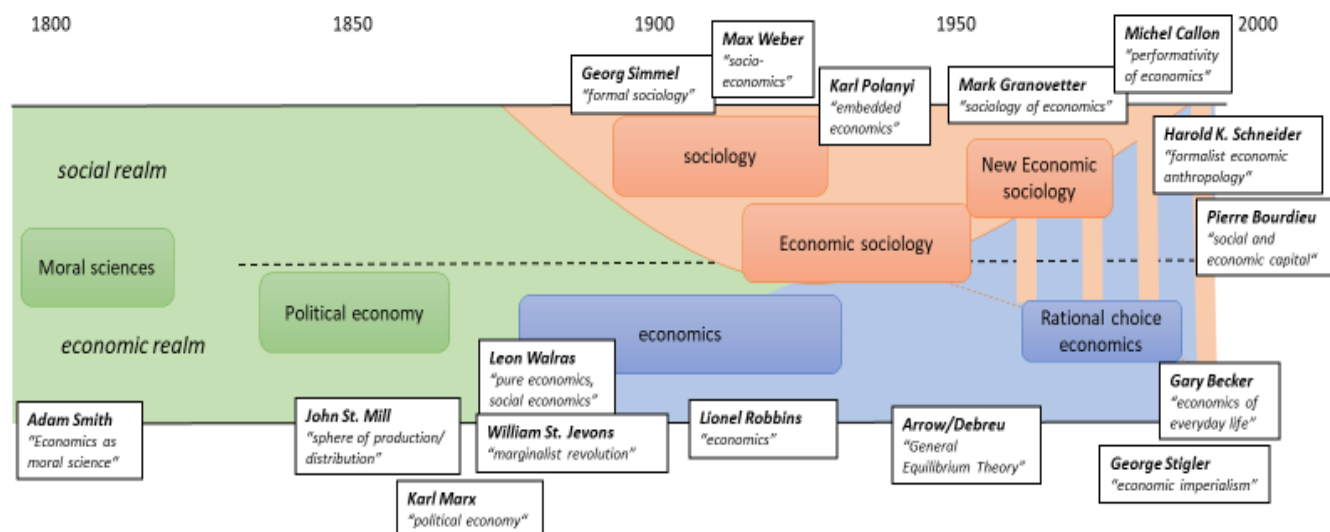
1800

1850

1900

1950

2000

Max Weber
"socio-economics"

Michel Callon
"performativity of economics"

Georg Simmel
"formal sociology"

Karl Polanyi
"embedded economics"

Mark Granovetter
"sociology of economics"

Harold K. Schneider
"formalist economic anthropology"

social realm

sociology

New Economic sociology

Pierre Bourdieu
"social and economic capital"

Moral sciences

Economic sociology

Political economy

economics

Rational choice economics

economic realm

Leon Walras
"pure economics, social economics"

Gary Becker
"economics of everyday life"

Adam Smith
"Economics as moral science"

John St. Mill
"sphere of production/ distribution"

William St. Jevons
"marginalist revolution"

Lionel Robbins
"economics"

Arrow/Debreu
"General Equilibrium Theory"

George Stigler
"economic imperialism"

Karl Marx
"political economy"